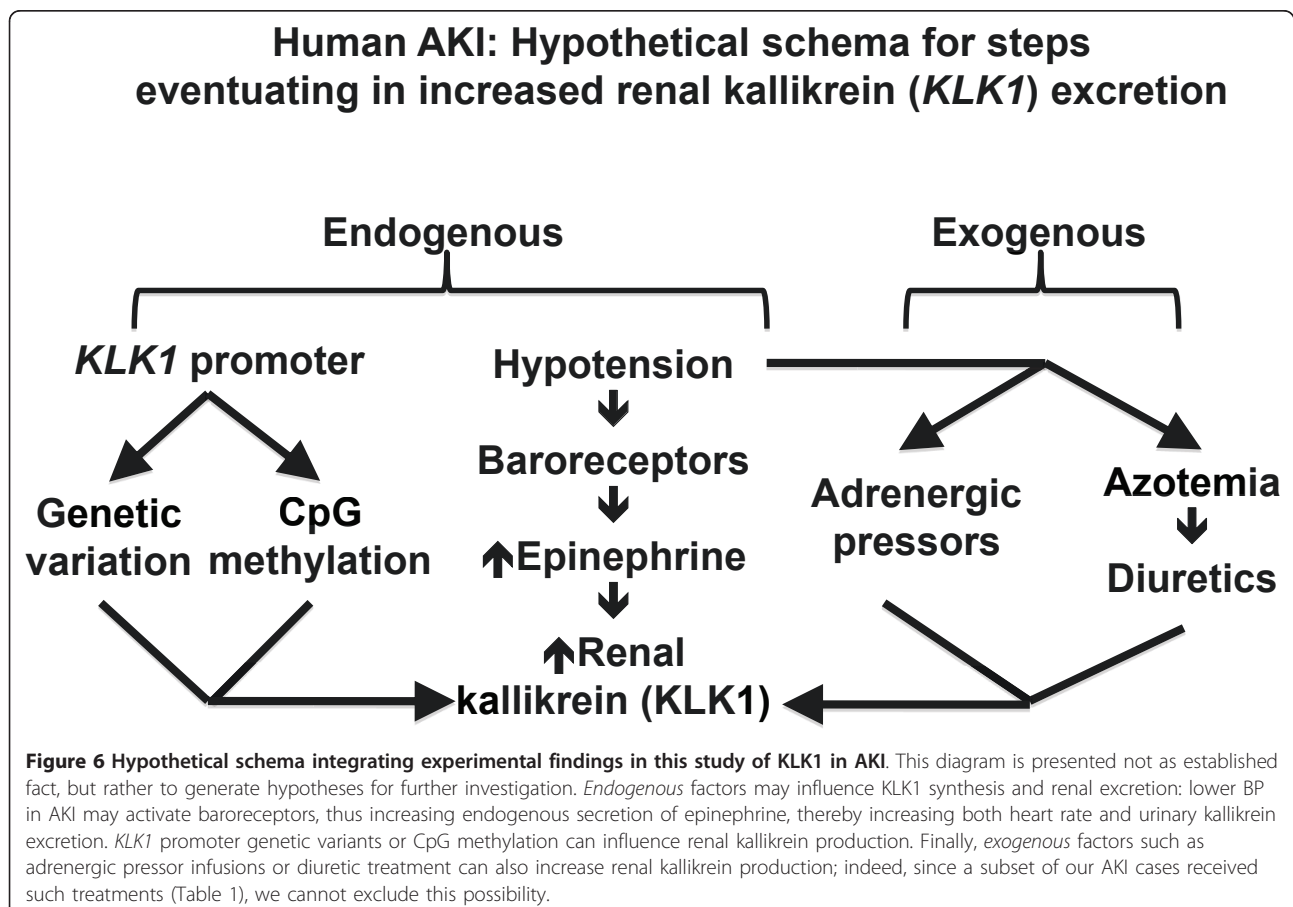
Human AKI: Hypothetical schema for steps eventuating in increased renal kallikrein (*KLK1*) excretion

Endogenous

Exogenous

*KLK1* promoter

Genetic variation

CpG methylation

Hypotension

Baroreceptors

↑Epinephrine

↑Renal kallikrein (KLK1)

Adrenergic pressors

Azotemia

Diuretics

**Figure 6 Hypothetical schema integrating experimental findings in this study of KLK1 in AKI**. This diagram is presented not as established fact, but rather to generate hypotheses for further investigation. *Endogenous* factors may influence KLK1 synthesis and renal excretion: lower BP in AKI may activate baroreceptors, thus increasing endogenous secretion of epinephrine, thereby increasing both heart rate and urinary kallikrein excretion. *KLK1* promoter genetic variants or CpG methylation can influence renal kallikrein production. Finally, *exogenous* factors such as adrenergic pressor infusions or diuretic treatment can also increase renal kallikrein production; indeed, since a subset of our AKI cases received such treatments (Table 1), we cannot exclude this possibility.